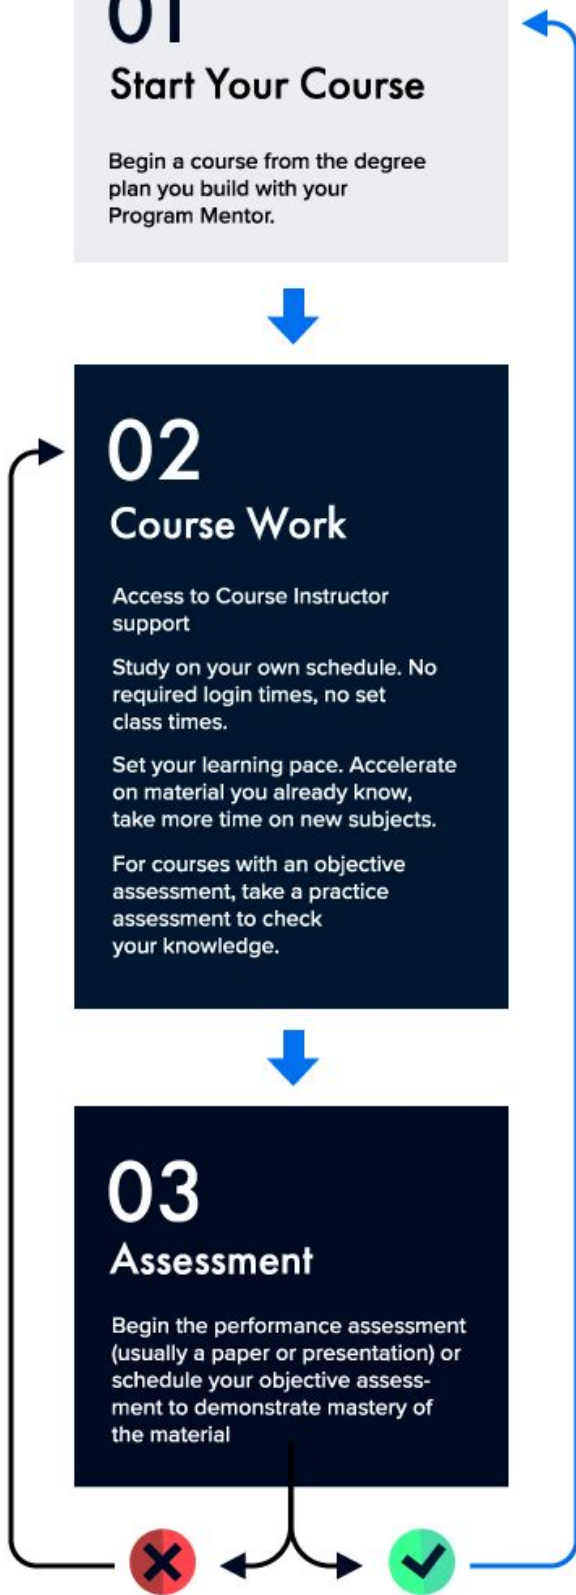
01
Start Your Course

Begin a course from the degree plan you build with your Program Mentor.

02
Course Work

Access to Course Instructor support

Study on your own schedule. No required login times, no set class times.

Set your learning pace. Accelerate on material you already know, take more time on new subjects.

For courses with an objective assessment, take a practice assessment to check your knowledge.

03
Assessment

Begin the performance assessment (usually a paper or presentation) or schedule your objective assessment to demonstrate mastery of the material